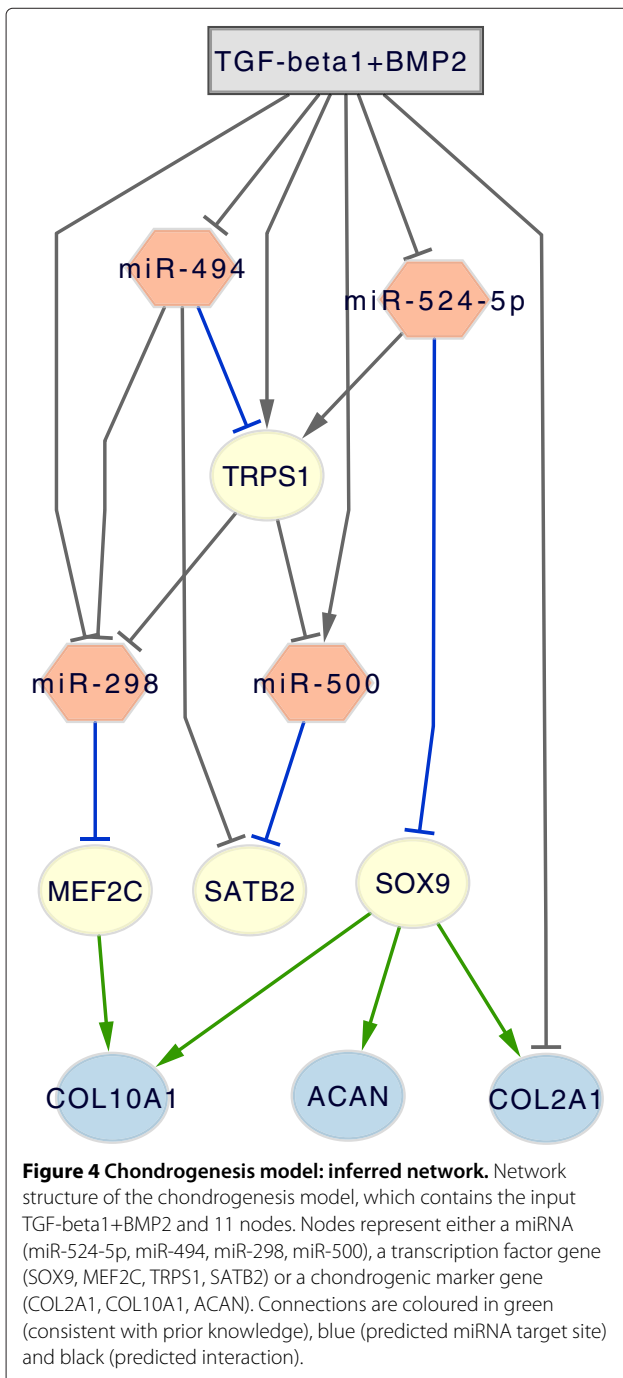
TGF-beta1+BMP2

miR-494

miR-524-5p

TRPS1

miR-298

miR-500

MEF2C

SATB2

SOX9

COL10A1

ACAN

COL2A1

**Figure 4 Chondrogenesis model: inferred network.** Network structure of the chondrogenesis model, which contains the input TGF-beta1+BMP2 and 11 nodes. Nodes represent either a miRNA (miR-524-5p, miR-494, miR-298, miR-500), a transcription factor gene (SOX9, MEF2C, TRPS1, SATB2) or a chondrogenic marker gene (COL2A1, COL10A1, ACAN). Connections are coloured in green (consistent with prior knowledge), blue (predicted miRNA target site) and black (predicted interaction).